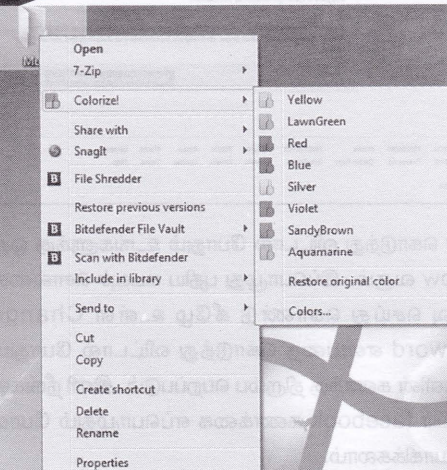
Open
7-Zip
Colorize!
Share with
SnagIt
File Shredder
Restore previous versions
Bitdefender File Vault
Scan with Bitdefender
Include in library
Send to
Cut
Copy
Create shortcut
Delete
Rename
Properties

Yellow
LawnGreen
Red
Blue
Silver
Violet
SandyBrown
Aquamarine
Restore original color
Colors...